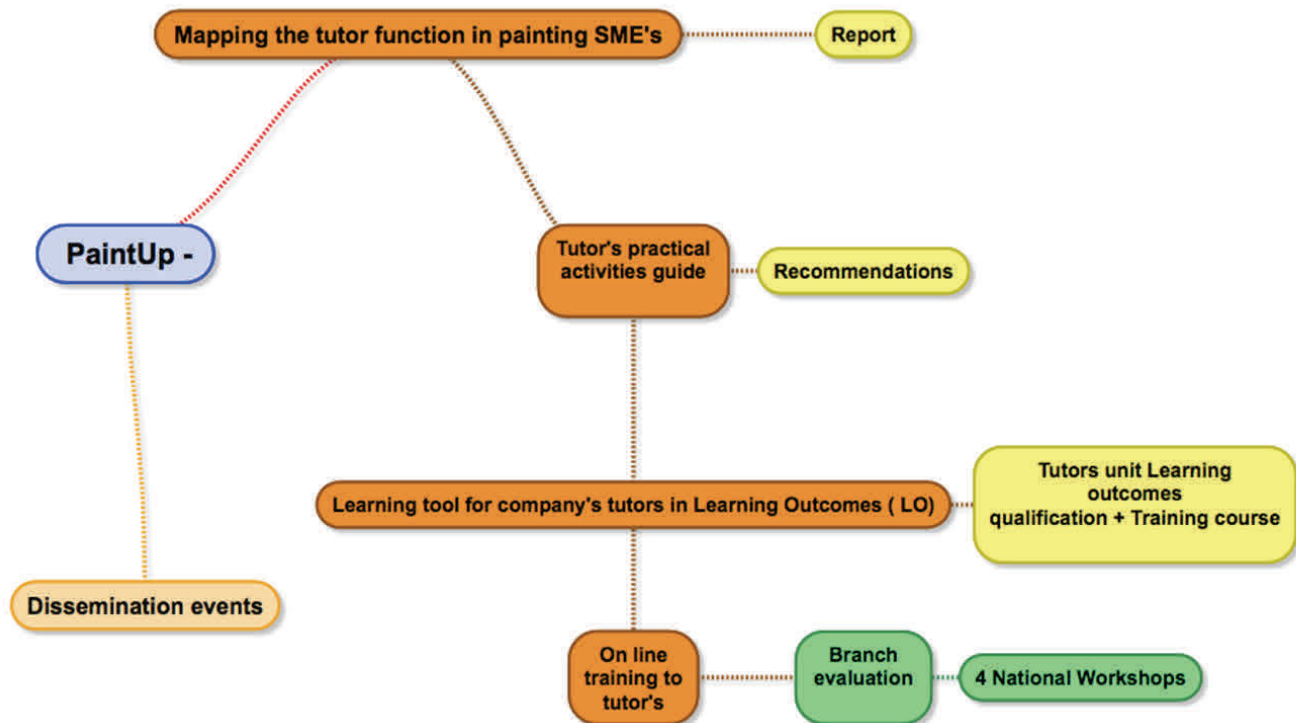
Mapping the tutor function in painting SME's

Report

PaintUp -

Tutor's practical activities guide

Recommendations

Learning tool for company's tutors in Learning Outcomes ( LO)

Tutors unit Learning outcomes qualification + Training course

Dissemination events

On line training to tutor's

Branch evaluation

4 National Workshops